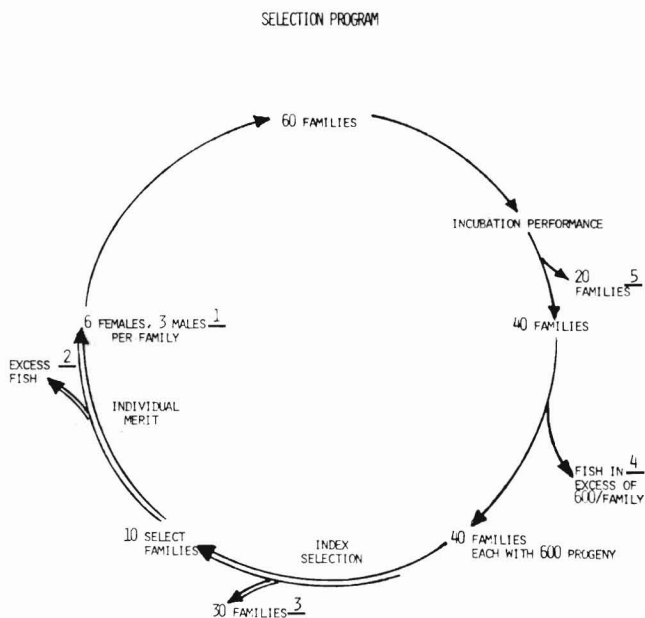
SELECTION PROGRAM

60 FAMILIES

INCUBATION PERFORMANCE

20 FAMILIES $\underline{5}$

40 FAMILIES

FISH IN EXCESS OF 600/FAMILY $\underline{4}$

40 FAMILIES EACH WITH 600 PROGENY

INDEX SELECTION

30 FAMILIES $\underline{3}$

10 SELECT FAMILIES

INDIVIDUAL MERIT

EXCESS FISH $\underline{2}$

6 FEMALES, 3 MALES PER FAMILY $\underline{1}$